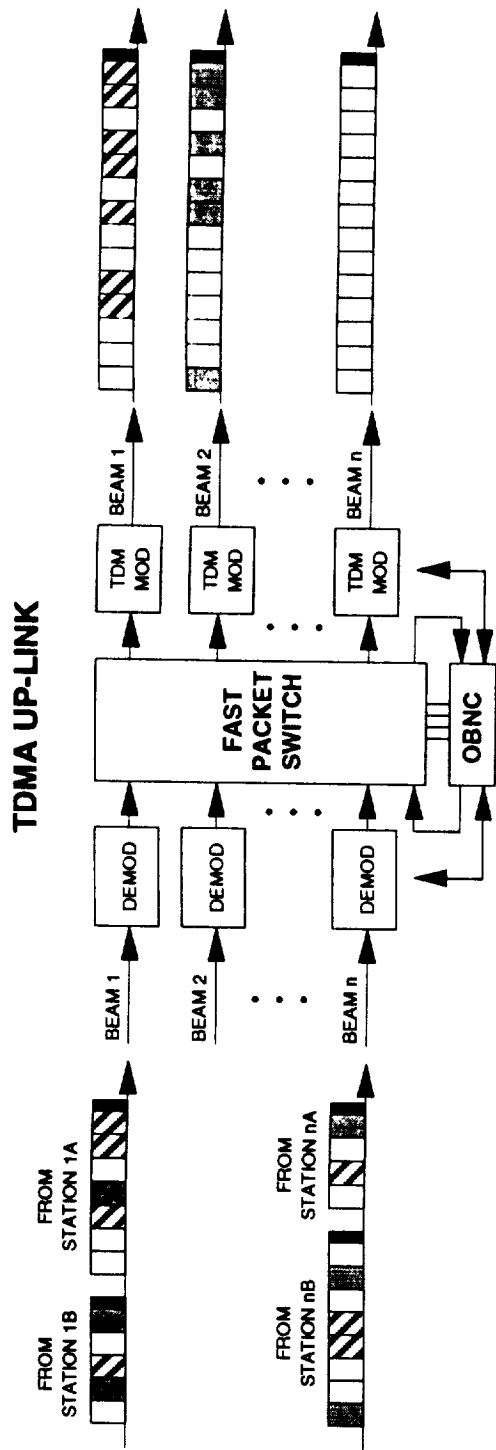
TDMA UP-LINK

FROM STATION 1B

FROM STATION 1A

FROM STATION nB

FROM STATION nA

BEAM 1

BEAM 2

BEAM n

DEMOD

DEMOD

DEMOD

FAST PACKET SWITCH

OBNC

TDM MOD

TDM MOD

TDM MOD

BEAM 1

BEAM 2

BEAM n